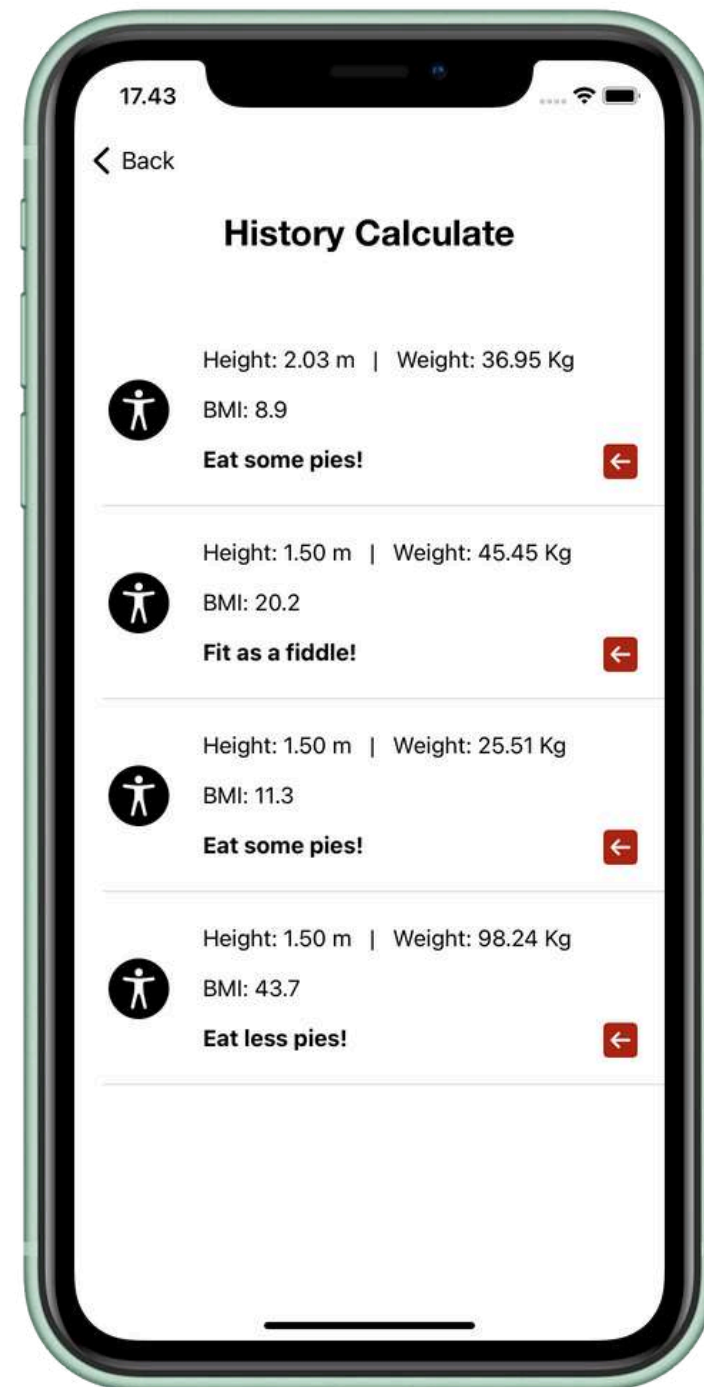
17.43

Back

History Calculate

Height: 2.03 m | Weight: 36.95 Kg

BMI: 8.9

Eat some pies!

Height: 1.50 m | Weight: 45.45 Kg

BMI: 20.2

Fit as a fiddle!

Height: 1.50 m | Weight: 25.51 Kg

BMI: 11.3

Eat some pies!

Height: 1.50 m | Weight: 98.24 Kg

BMI: 43.7

Eat less pies!